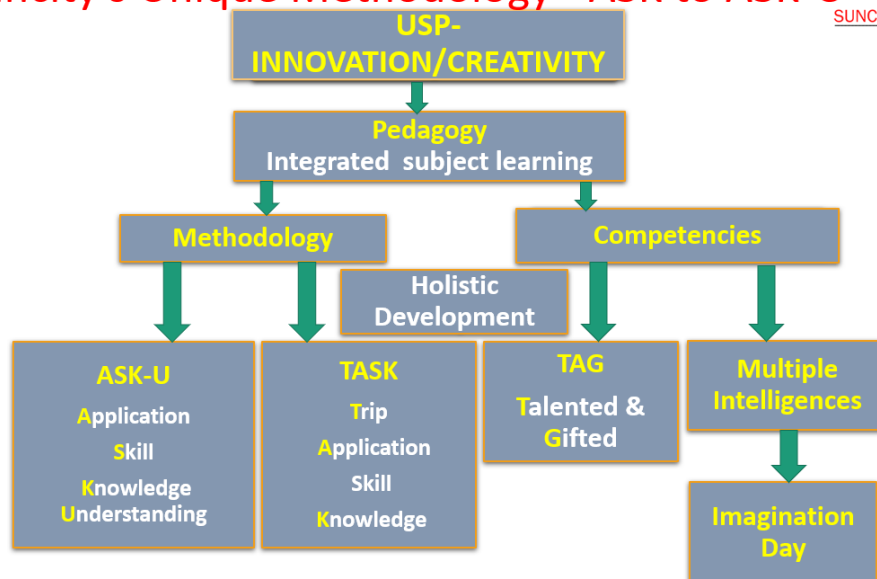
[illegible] Unique Methodology - Ask to Ask-U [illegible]

SUNC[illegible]

USP-
INNOVATION/CREATIVITY

Pedagogy
Integrated subject learning

Methodology

Competencies

Holistic Development

ASK-U
Application
Skill
Knowledge
Understanding

TASK
Trip
Application
Skill
Knowledge

TAG
Talented & Gifted

Multiple Intelligences

Imagination Day